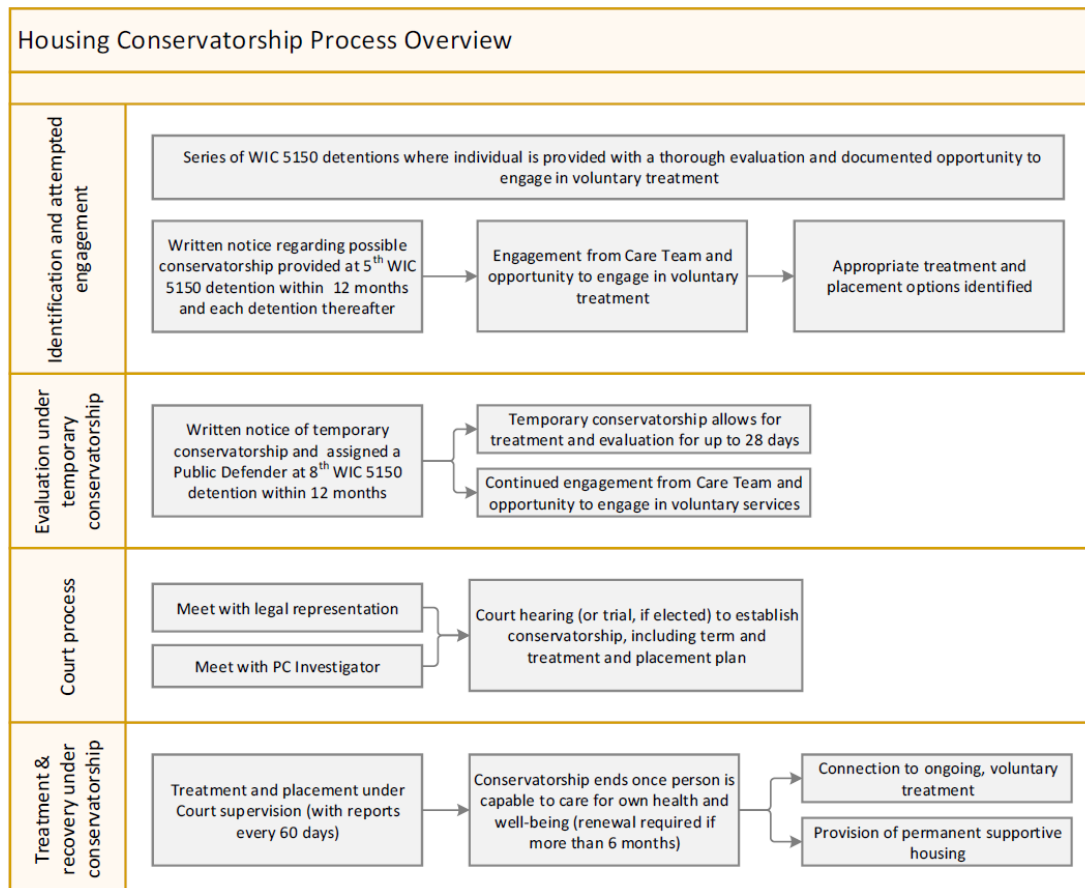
Housing Conservatorship Process Overview

Identification and attempted engagement

Series of WIC 5150 detentions where individual is provided with a thorough evaluation and documented opportunity to engage in voluntary treatment

Written notice regarding possible conservatorship provided at $5^{th}$ WIC 5150 detention within 12 months and each detention thereafter

Engagement from Care Team and opportunity to engage in voluntary treatment

Appropriate treatment and placement options identified

Evaluation under temporary conservatorship

Written notice of temporary conservatorship and assigned a Public Defender at $8^{th}$ WIC 5150 detention within 12 months

Temporary conservatorship allows for treatment and evaluation for up to 28 days

Continued engagement from Care Team and opportunity to engage in voluntary services

Court process

Meet with legal representation

Meet with PC Investigator

Court hearing (or trial, if elected) to establish conservatorship, including term and treatment and placement plan

Treatment & recovery under conservatorship

Treatment and placement under Court supervision (with reports every 60 days)

Conservatorship ends once person is capable to care for own health and well-being (renewal required if more than 6 months)

Connection to ongoing, voluntary treatment

Provision of permanent supportive housing